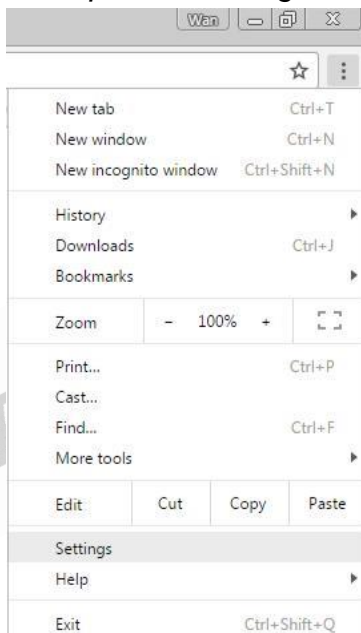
Wan

New tab Ctrl+T
New window Ctrl+N
New incognito window Ctrl+Shift+N

History
Downloads Ctrl+J
Bookmarks

Zoom - 100% +

Print... Ctrl+P
Cast...
Find... Ctrl+F
More tools

Edit Cut Copy Paste

Settings
Help

Exit Ctrl+Shift+Q